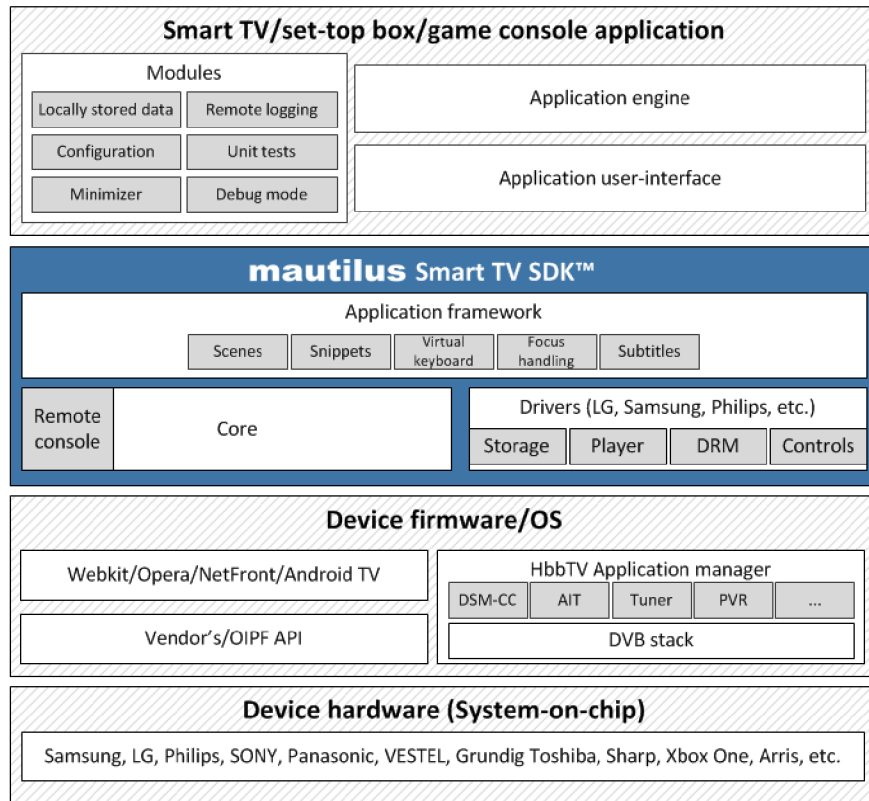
Smart TV/set-top box/game console application

Modules

Locally stored data

Remote logging

Configuration

Unit tests

Minimizer

Debug mode

Application engine

Application user-interface

mautilus Smart TV SDK™

Application framework

Scenes

Snippets

Virtual keyboard

Focus handling

Subtitles

Remote console

Core

Drivers (LG, Samsung, Philips, etc.)

Storage

Player

DRM

Controls

Device firmware/OS

Webkit/Opera/NetFront/Android TV

Vendor's/OIPF API

HbbTV Application manager

DSM-CC

AIT

Tuner

PVR

...

DVB stack

Device hardware (System-on-chip)

Samsung, LG, Philips, SONY, Panasonic, VESTEL, Grundig Toshiba, Sharp, Xbox One, Arris, etc.